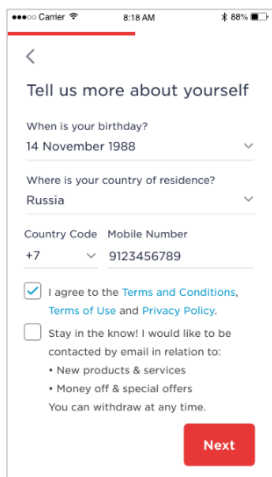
●●●○○ Carrier 8:18 AM 88%

<

Tell us more about yourself

When is your birthday?
14 November 1988

Where is your country of residence?
Russia

Country Code
+7

Mobile Number
9123456789

I agree to the Terms and Conditions, Terms of Use and Privacy Policy.

Stay in the know! I would like to be contacted by email in relation to:
• New products & services
• Money off & special offers
You can withdraw at any time.

Next